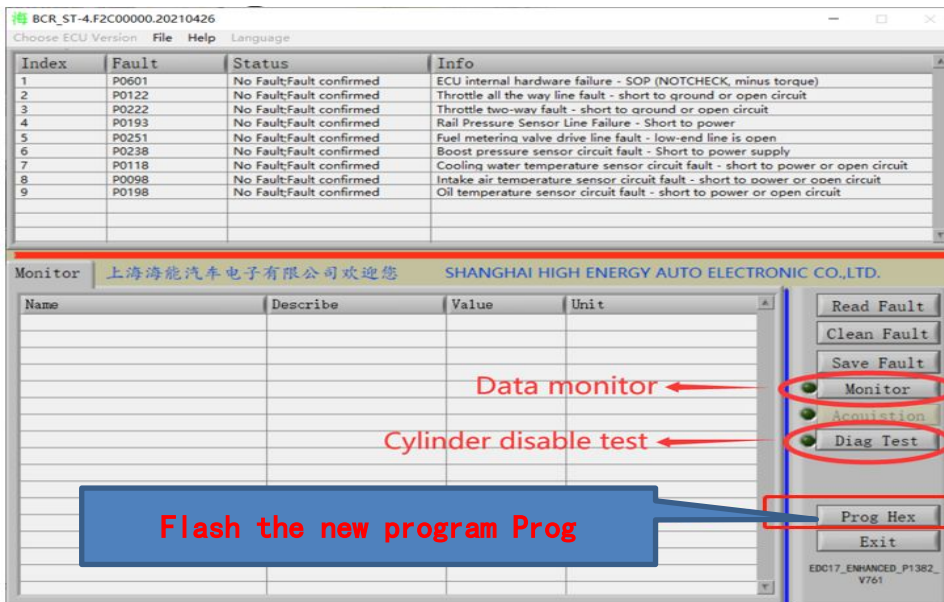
海 BCR_ST-4.F2C00000.20210426

Choose ECU Version File Help Language

| Index | Fault | Status | Info |
|---|---|---|---|
| 1 | P0601 | No Fault;Fault confirmed | ECU internal hardware failure - SOP (NOTCHECK, minus torque) |
| 2 | P0122 | No Fault;Fault confirmed | Throttle all the way line fault - short to ground or open circuit |
| 3 | P0222 | No Fault;Fault confirmed | Throttle two-way fault - short to ground or open circuit |
| 4 | P0193 | No Fault;Fault confirmed | Rail Pressure Sensor Line Failure - Short to power |
| 5 | P0251 | No Fault;Fault confirmed | Fuel metering valve drive line fault - low-end line is open |
| 6 | P0238 | No Fault;Fault confirmed | Boost pressure sensor circuit fault - Short to power supply |
| 7 | P0118 | No Fault;Fault confirmed | Cooling water temperature sensor circuit fault - short to power or open circuit |
| 8 | P0098 | No Fault;Fault confirmed | Intake air temperature sensor circuit fault - short to power or open circuit |
| 9 | P0198 | No Fault;Fault confirmed | Oil temperature sensor circuit fault - short to power or open circuit |

Monitor 上海海能汽车电子有限公司欢迎您 SHANGHAI HIGH ENERGY AUTO ELECTRONIC CO.,LTD.

| Name | Describe | Value | Unit |
|---|---|---|---|

Read Fault
Clean Fault
Save Fault
Data monitor
Monitor
Acquistion
Cylinder disable test
Diag Test
Flash the new program Prog
Prog Hex
Exit
EDC17_ENHANCED_P1382_V761